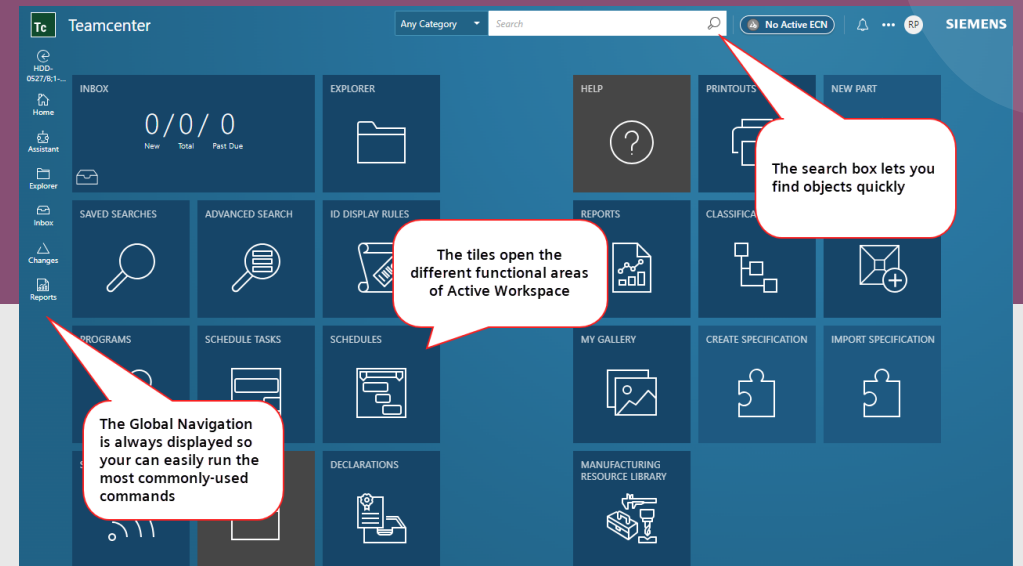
Tc Teamcenter

Any Category

Search

No Active ECN

RP

SIEMENS

HDD-0527/B;1-...

Home

Assistant

Explorer

Inbox

Changes

Reports

INBOX

0/0/ 0

New Total Past Due

EXPLORER

HELP

PRINTOUTS

NEW PART

The search box lets you find objects quickly

SAVED SEARCHES

ADVANCED SEARCH

ID DISPLAY RULES

The tiles open the different functional areas of Active Workspace

REPORTS

CLASSIFICA

PROGRAMS

SCHEDULE TASKS

SCHEDULES

MY GALLERY

CREATE SPECIFICATION

IMPORT SPECIFICATION

The Global Navigation is always displayed so your can easily run the most commonly-used commands

S

DECLARATIONS

MANUFACTURING RESOURCE LIBRARY